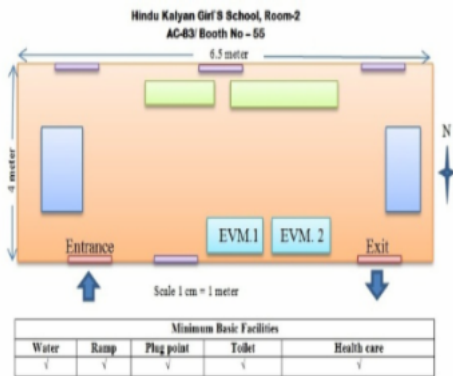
Hindu Kalyan Girl'S School, Room-2
AC-83/ Booth No – 55

6.5 meter

4 meter

N

EVM.1

EVM. 2

Entrance

Exit

Scale 1 cm = 1 meter

| Minimum Basic Facilities | | | | |
|---|---|---|---|---|
| Water | Ramp | Plug point | Toilet | Health care |
| √ | √ | √ | √ | √ |